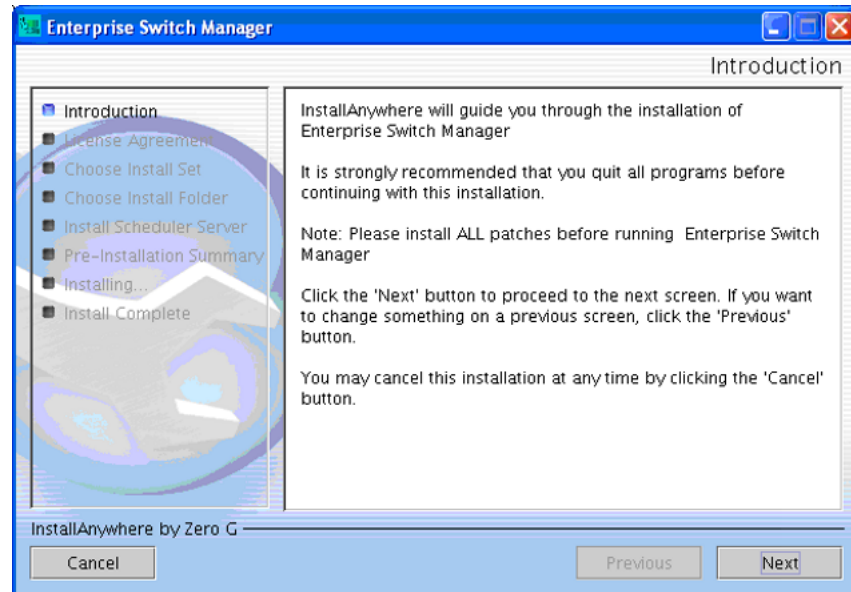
Enterprise Switch Manager

Introduction

Introduction
License Agreement
Choose Install Set
Choose Install Folder
Install Scheduler Server
Pre-Installation Summary
Installing...
Install Complete

InstallAnywhere will guide you through the installation of Enterprise Switch Manager

It is strongly recommended that you quit all programs before continuing with this installation.

Note: Please install ALL patches before running Enterprise Switch Manager

Click the 'Next' button to proceed to the next screen. If you want to change something on a previous screen, click the 'Previous' button.

You may cancel this installation at any time by clicking the 'Cancel' button.

InstallAnywhere by Zero G

Cancel

Previous

Next